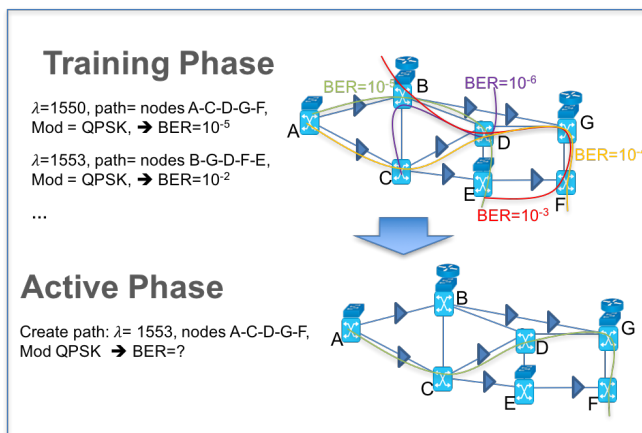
Training Phase

$\lambda$=1550, path= nodes A-C-D-G-F, Mod = QPSK, ➔ BER=$10^{-5}$

$\lambda$=1553, path= nodes B-G-D-F-E, Mod = QPSK, ➔ BER=$10^{-2}$

...

BER=$10^{-5}$
BER=$10^{-6}$
BER=$10^{-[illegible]}$
BER=$10^{-3}$

A B C D E F G

Active Phase

Create path: $\lambda$= 1553, nodes A-C-D-G-F, Mod QPSK ➔ BER=?

A B C D E F G